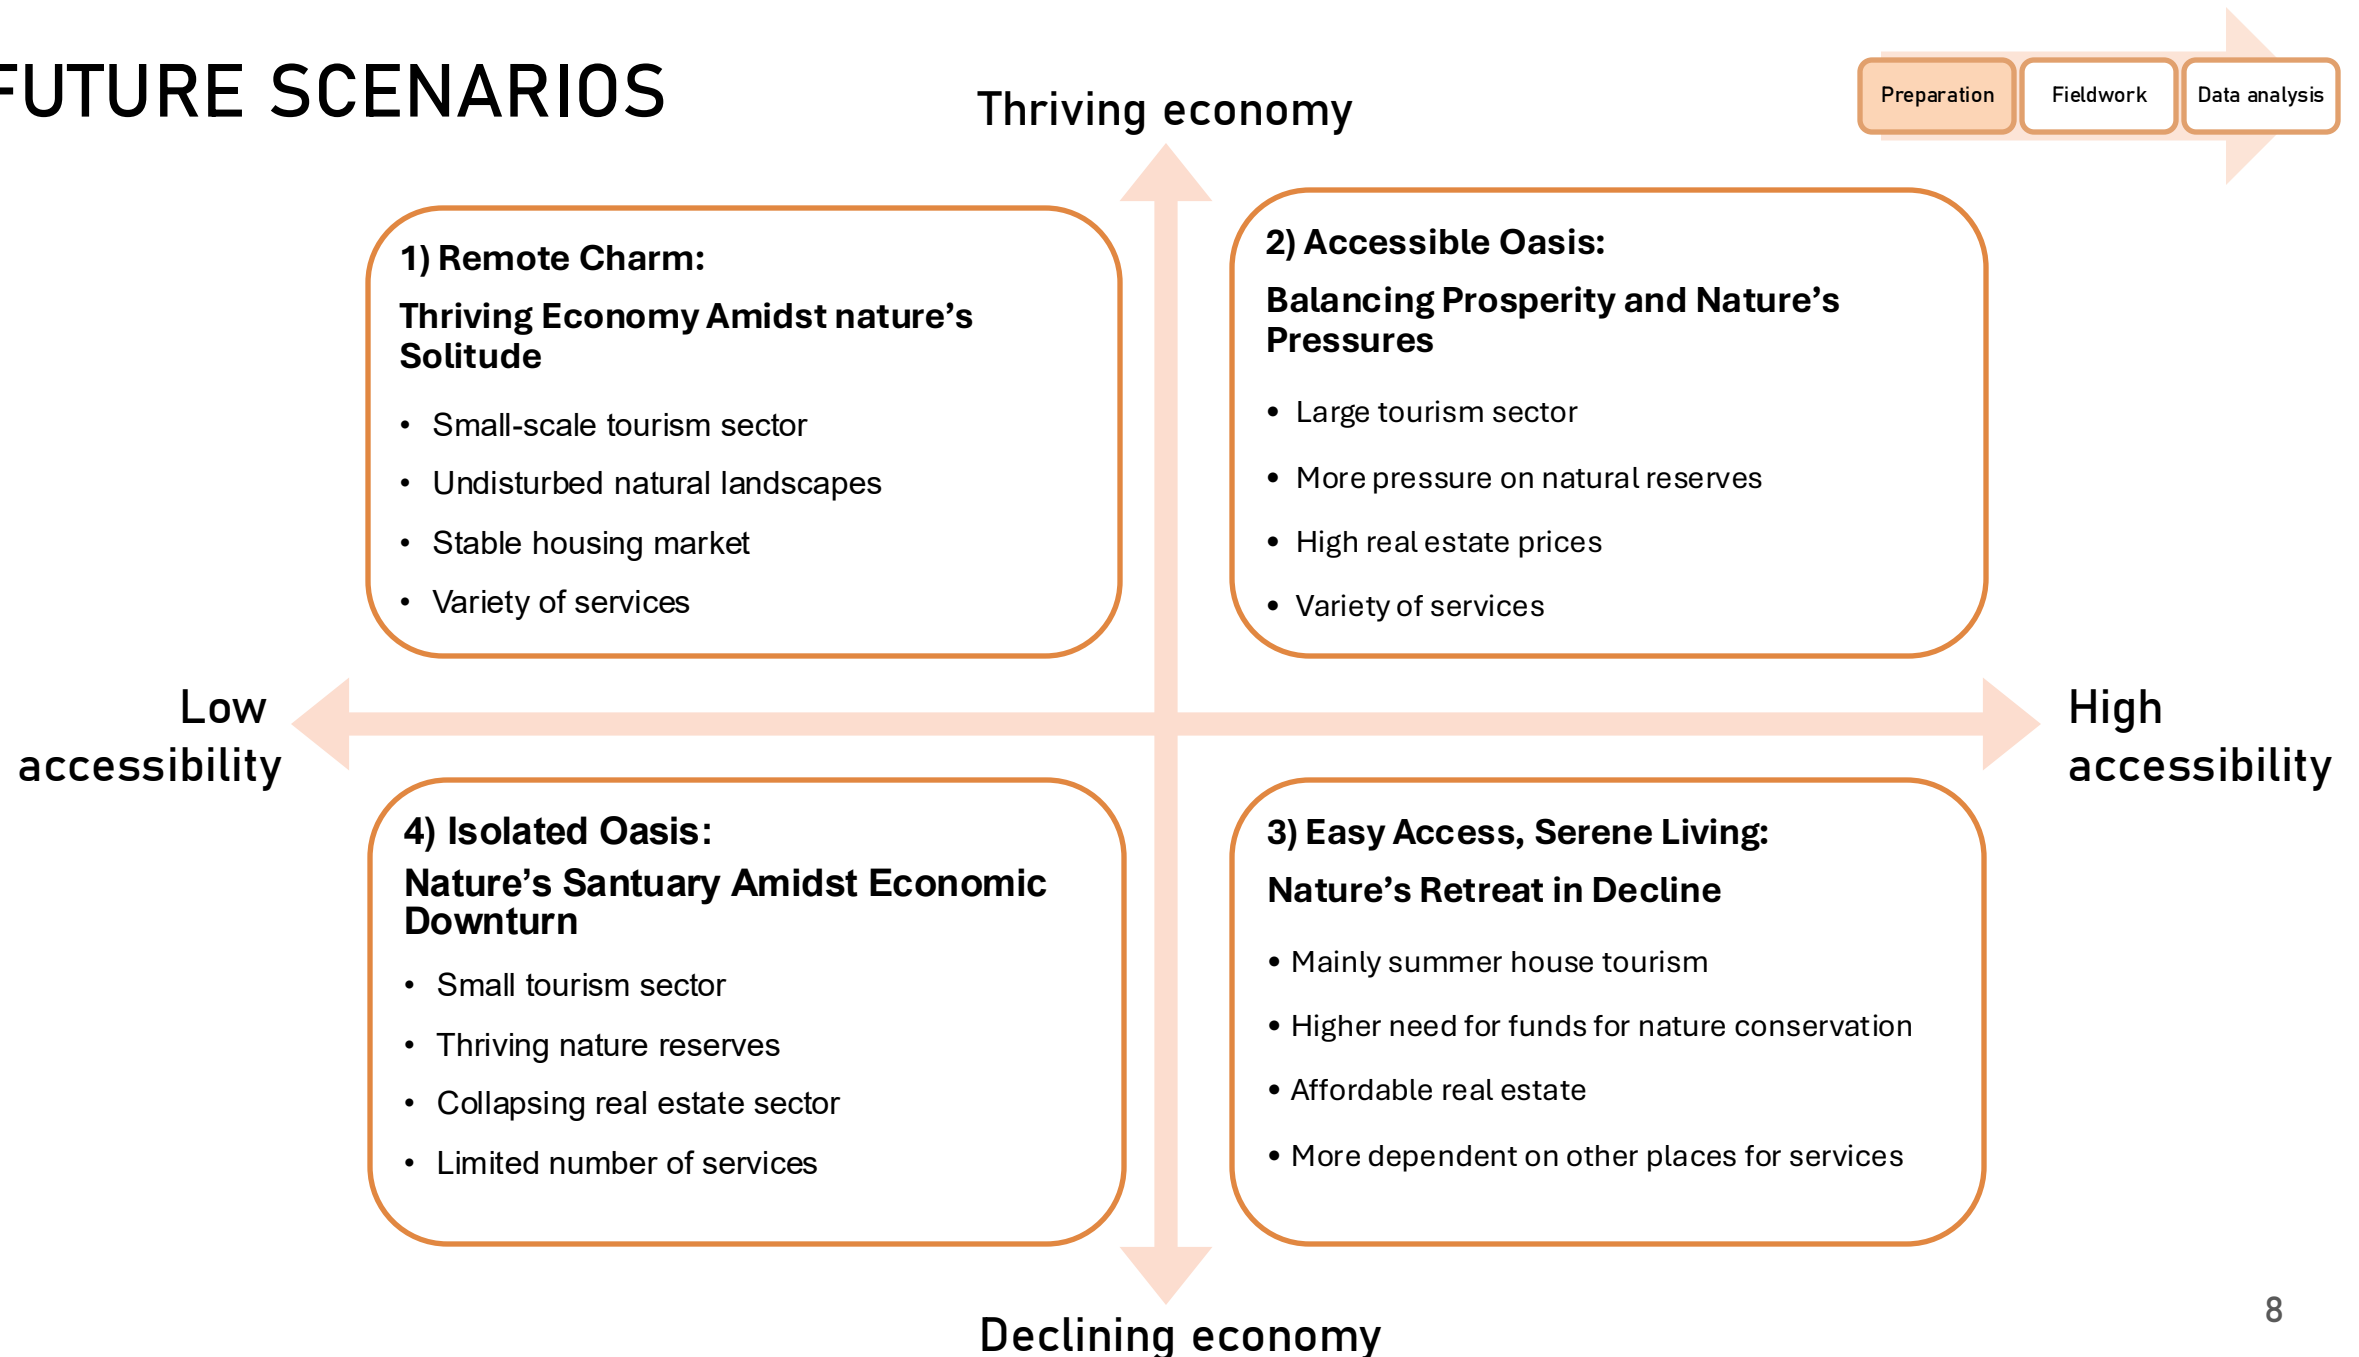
FUTURE SCENARIOS

Thriving economy

Preparation
Fieldwork
Data analysis

1) Remote Charm:

Thriving Economy Amidst nature’s Solitude

- Small-scale tourism sector
- Undisturbed natural landscapes
- Stable housing market
- Variety of services

2) Accessible Oasis:

Balancing Prosperity and Nature’s Pressures

- Large tourism sector
- More pressure on natural reserves
- High real estate prices
- Variety of services

Low accessibility

High accessibility

4) Isolated Oasis:

Nature’s Santuary Amidst Economic Downturn

- Small tourism sector
- Thriving nature reserves
- Collapsing real estate sector
- Limited number of services

3) Easy Access, Serene Living:

Nature’s Retreat in Decline

- Mainly summer house tourism
- Higher need for funds for nature conservation
- Affordable real estate
- More dependent on other places for services

Declining economy

8